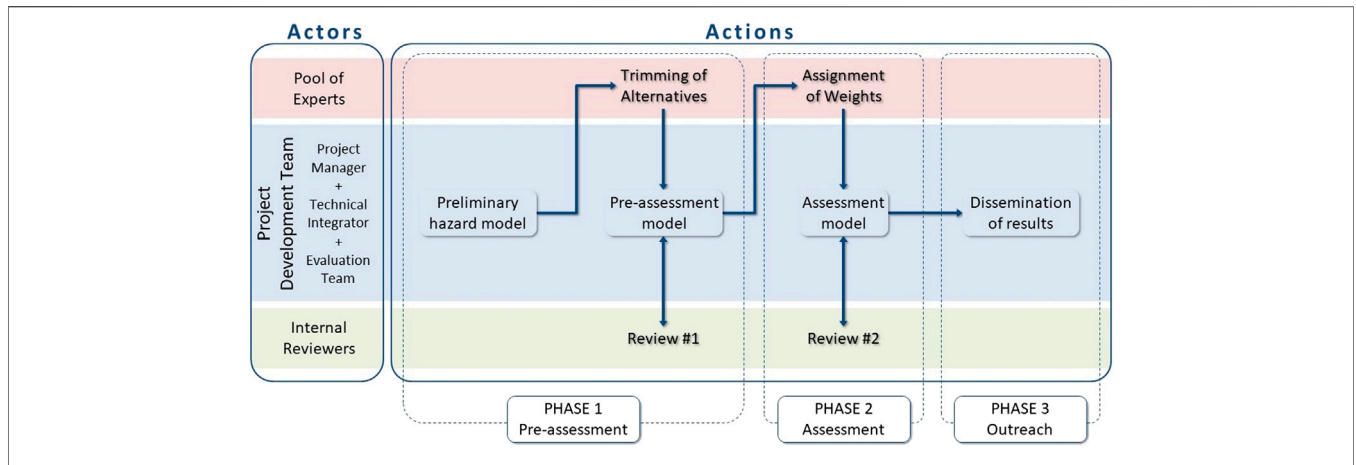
Actors

Actions

Pool of Experts

Project Development Team

Project Manager + Technical Integrator + Evaluation Team

Internal Reviewers

Trimming of Alternatives

Assignment of Weights

Preliminary hazard model

Pre-assessment model

Assessment model

Dissemination of results

Review #1

Review #2

PHASE 1
Pre-assessment

PHASE 2
Assessment

PHASE 3
Outreach